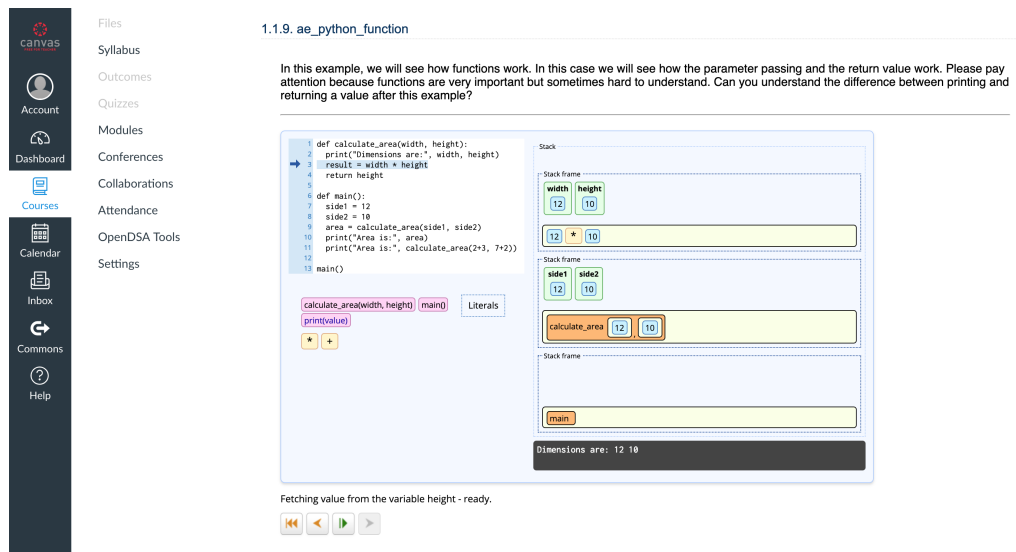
canvas

Account

Dashboard

Courses

Calendar

Inbox

Commons

Help

Files
Syllabus
Outcomes
Quizzes
Modules
Conferences
Collaborations
Attendance
OpenDSA Tools
Settings

1.1.9. ae_python_function

In this example, we will see how functions work. In this case we will see how the parameter passing and the return value work. Please pay attention because functions are very important but sometimes hard to understand. Can you understand the difference between printing and returning a value after this example?

1 def calculate_area(width, height):
2   print("Dimensions are:", width, height)
3   result = width * height
4   return height
5
6 def main():
7   side1 = 12
8   side2 = 10
9   area = calculate_area(side1, side2)
10   print("Area is:", area)
11   print("Area is:", calculate_area(2+3, 7+2))
12
13 main()

calculate_area(width, height) main()
print(value)
* +

Literals

Stack

Stack frame
width height
12 10
12 * 10

Stack frame
side1 side2
12 10
calculate_area 12 10

Stack frame
main

Dimensions are: 12 10

Fetching value from the variable height - ready.